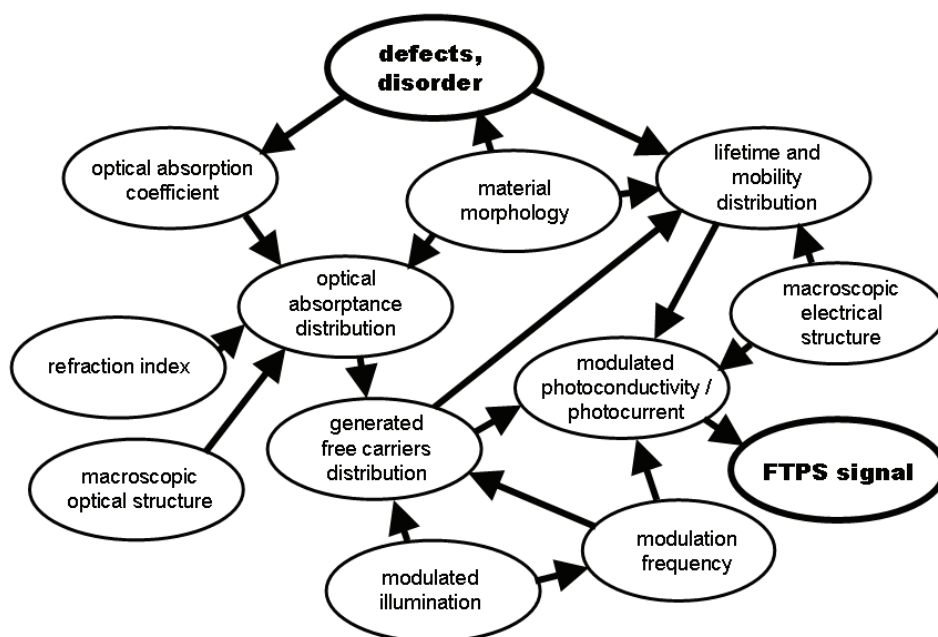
defects, disorder

optical absorption coefficient

material morphology

lifetime and mobility distribution

optical absorptance distribution

macroscopic electrical structure

refraction index

modulated photoconductivity / photocurrent

generated free carriers distribution

macroscopic optical structure

FTPS signal

modulation frequency

modulated illumination